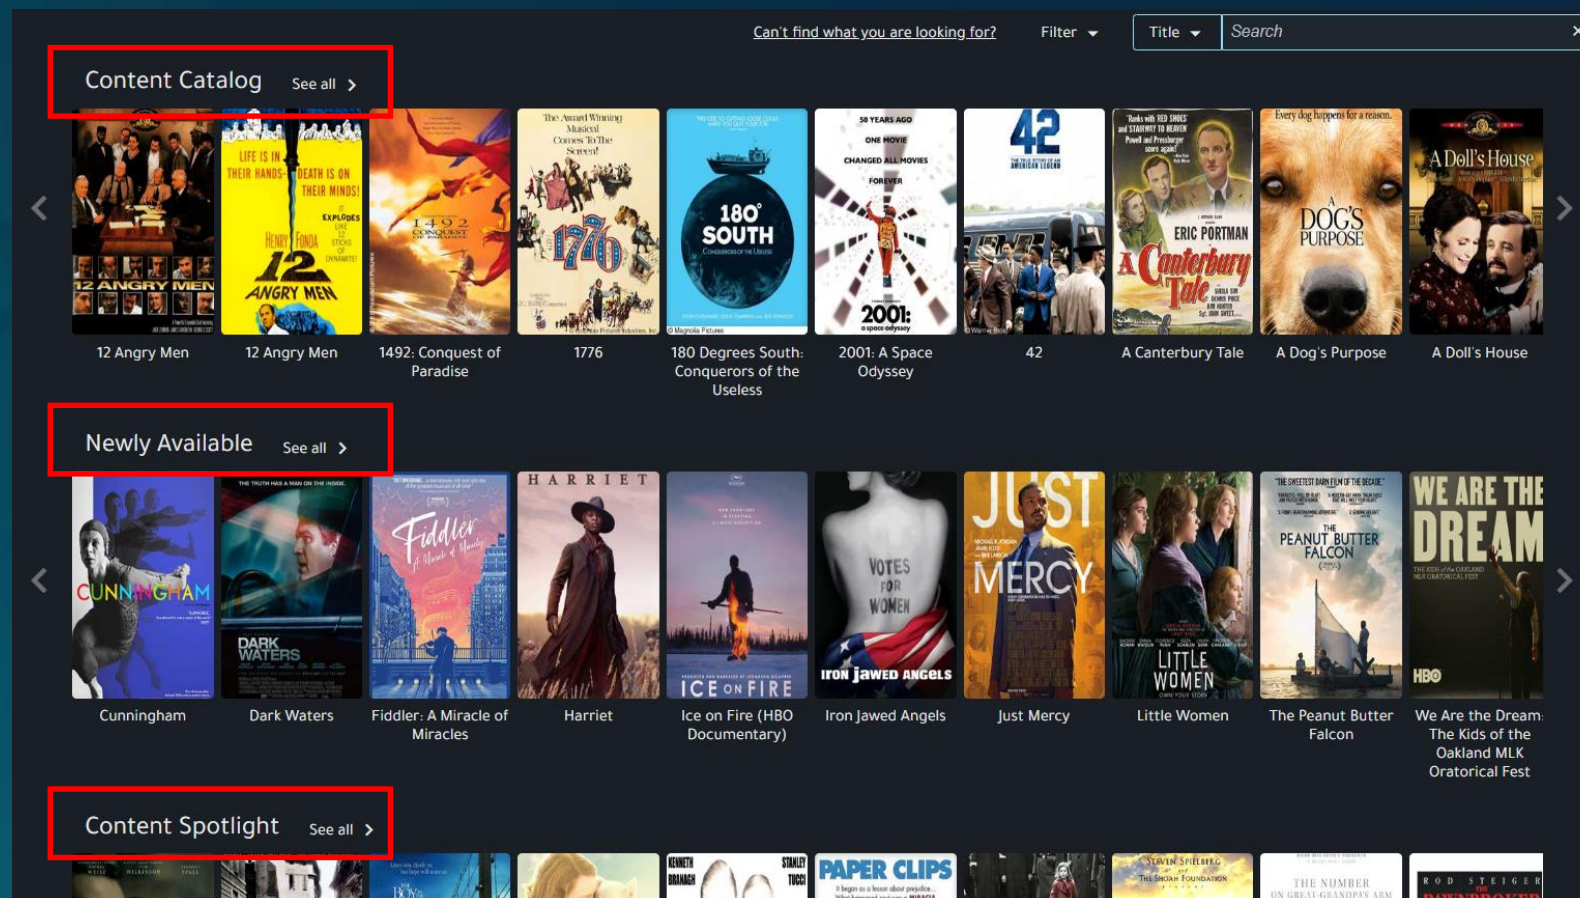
Can't find what you are looking for? Filter Title Search

Content Catalog See all

12 ANGRY MEN

LIFE IS IN THEIR HANDS- DEATH IS ON THEIR MINDS! HENRY FONDA 12 ANGRY MEN

1492 CONQUEST OF PARADISE

The Award Winning Musical Comes To The Screen! 1776

180° SOUTH

50 YEARS AGO ONE MOVIE CHANGED ALL MOVIES FOREVER 2001: a space odyssey

42

ERIC PORTMAN A Canterbury Tale

Every dog happens for a reason. A DOG'S PURPOSE

A Doll's House

12 Angry Men
12 Angry Men
1492: Conquest of Paradise
1776
180 Degrees South: Conquerors of the Useless
2001: A Space Odyssey
42
A Canterbury Tale
A Dog's Purpose
A Doll's House

Newly Available See all

CUNNINGHAM

THE TRUTH HAS A MAN ON THE INSIDE. DARK WATERS

Fiddler A Miracle of Miracles

HARRIET

ICE ON FIRE

VOTES FOR WOMEN IRON JAWED ANGELS

JUST MERCY

LITTLE WOMEN

"THE SWEETEST BARN FILM OF THE DECADE." THE PEANUT BUTTER FALCON

WE ARE THE DREAM HBO

Cunningham
Dark Waters
Fiddler: A Miracle of Miracles
Harriet
Ice on Fire (HBO Documentary)
Iron Jawed Angels
Just Mercy
Little Women
The Peanut Butter Falcon
We Are the Dream: The Kids of the Oakland MLK Oratorical Fest

Content Spotlight See all

KENNETH BRANAGH STANLEY TUCCI
PAPER CLIPS
STEVEN SPIELBERG THE SHOAH FOUNDATION
THE NUMBER ON GREAT-GRANDPA'S ARM
ROD STEIGER